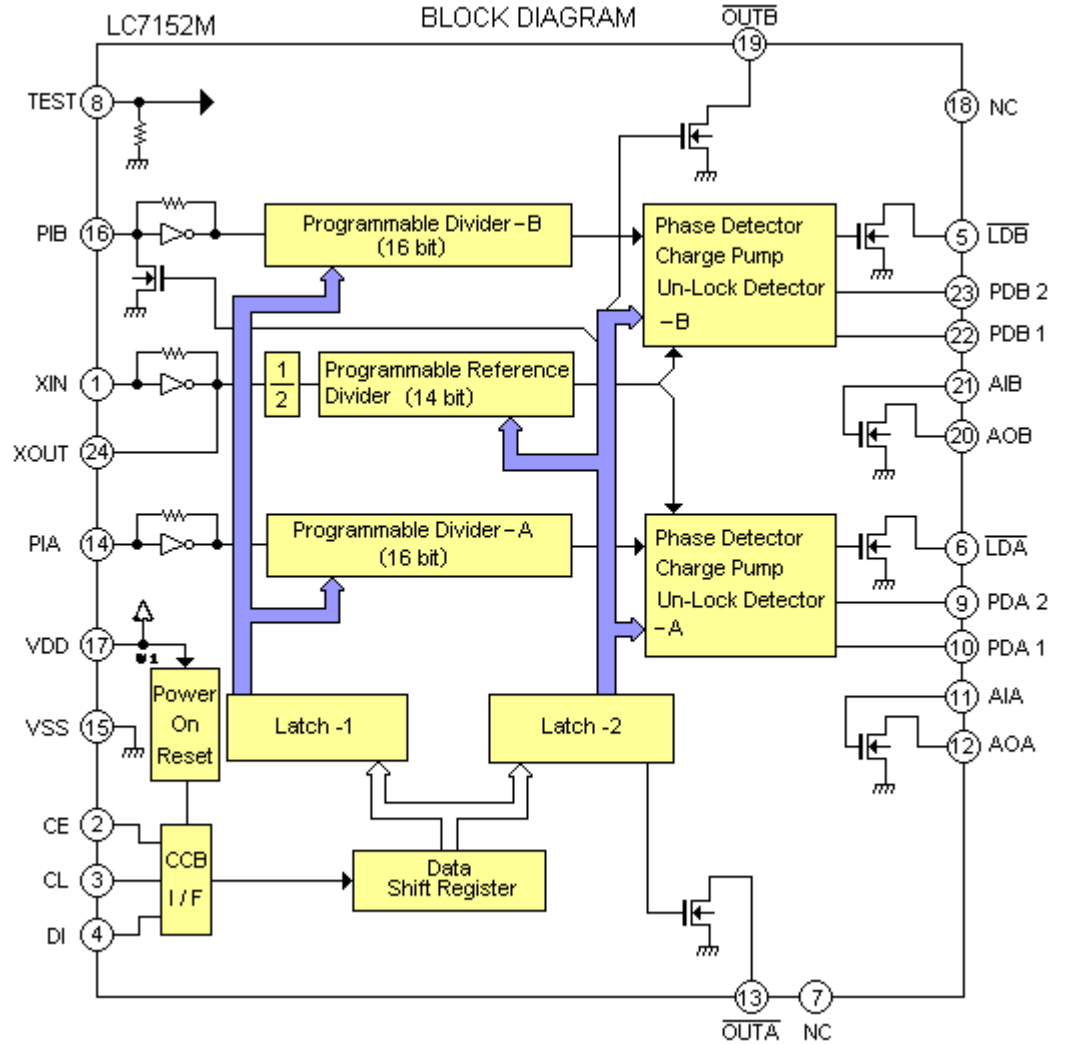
LC7152M

BLOCK DIAGRAM

$\overline{OUTB}$
19

TEST 8

18 NC

PIB 16

Programmable Divider－B
(16 bit)

Phase Detector
Charge Pump
Un-Lock Detector
－B

5 $\overline{LDB}$

23 PDB 2

22 PDB 1

XIN 1

$\frac{1}{2}$

Programmable Reference Divider (14 bit)

21 AIB

XOUT 24

20 AOB

PIA 14

Programmable Divider－A
(16 bit)

Phase Detector
Charge Pump
Un-Lock Detector
－A

6 $\overline{LDA}$

9 PDA 2

10 PDA 1

VDD 17

*1

Power
On
Reset

Latch -1

Latch -2

11 AIA

VSS 15

12 AOA

CE 2

CL 3

DI 4

CCB
I / F

Data
Shift Register

13
$\overline{OUTA}$

7
NC